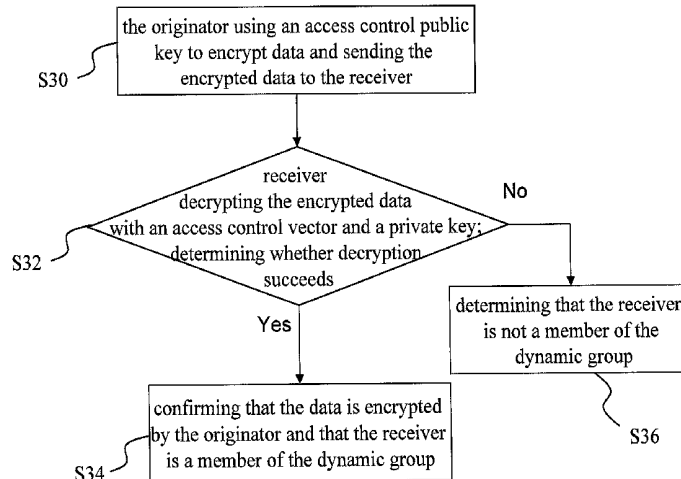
the originator using an access control public key to encrypt data and sending the encrypted data to the receiver

S30

receiver decrypting the encrypted data with an access control vector and a private key; determining whether decryption succeeds

S32

No

Yes

determining that the receiver is not a member of the dynamic group

S36

confirming that the data is encrypted by the originator and that the receiver is a member of the dynamic group

S34